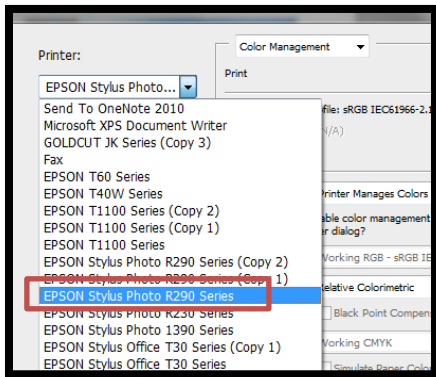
Printer:

EPSON Stylus Photo...

Send To OneNote 2010
Microsoft XPS Document Writer
GOLDCUT JK Series (Copy 3)
Fax
EPSON T60 Series
EPSON T40W Series
EPSON T1100 Series (Copy 2)
EPSON T1100 Series (Copy 1)
EPSON T1100 Series
EPSON Stylus Photo R290 Series (Copy 2)
EPSON Stylus Photo R290 Series (Copy 1)
EPSON Stylus Photo R290 Series
EPSON Stylus Photo R230 Series
EPSON Stylus Photo 1390 Series
EPSON Stylus Office T30 Series (Copy 1)
EPSON Stylus Office T30 Series

Color Management

Print

file: sRGB IEC61966-2.1

/A)

Printer Manages Colors

able color management
r dialog?

Working RGB - sRGB IE

elative Colorimetric

Black Point Compens

Working CMYK

Simulate Paper Colo